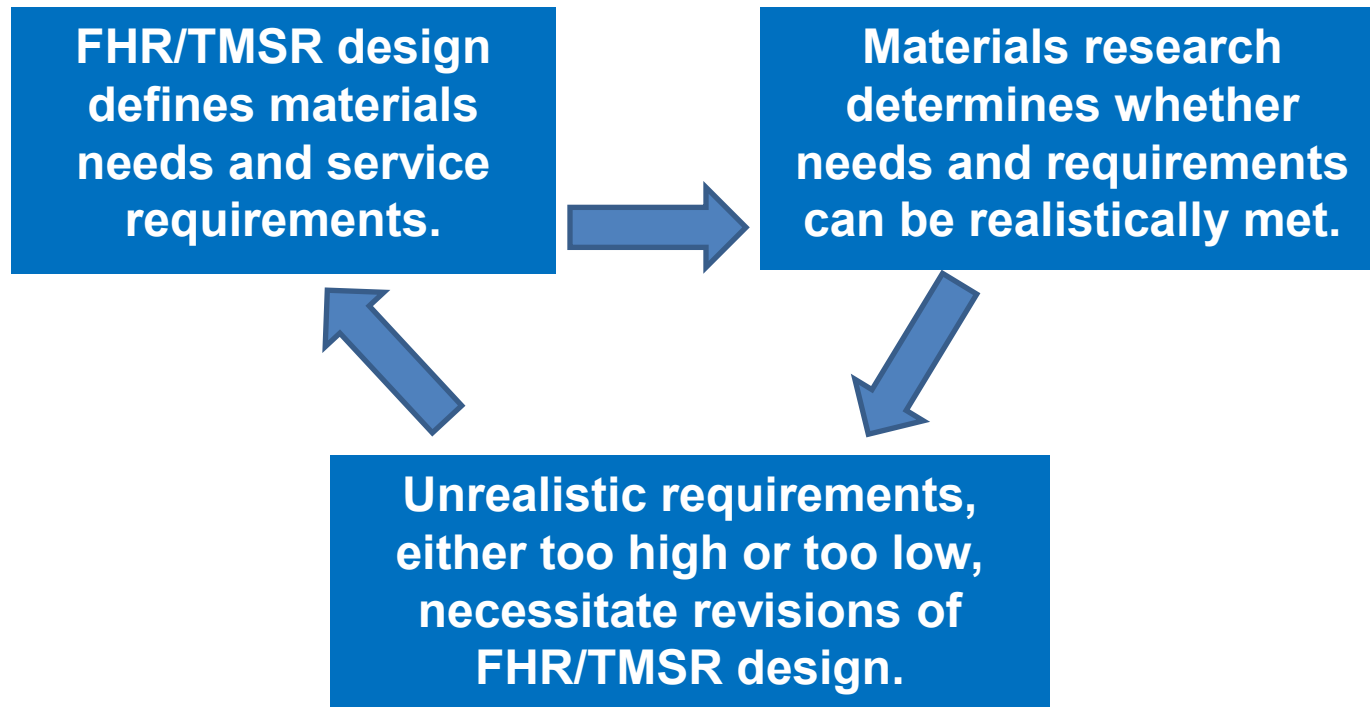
FHR/TMSR design defines materials needs and service requirements.

Materials research determines whether needs and requirements can be realistically met.

Unrealistic requirements, either too high or too low, necessitate revisions of FHR/TMSR design.